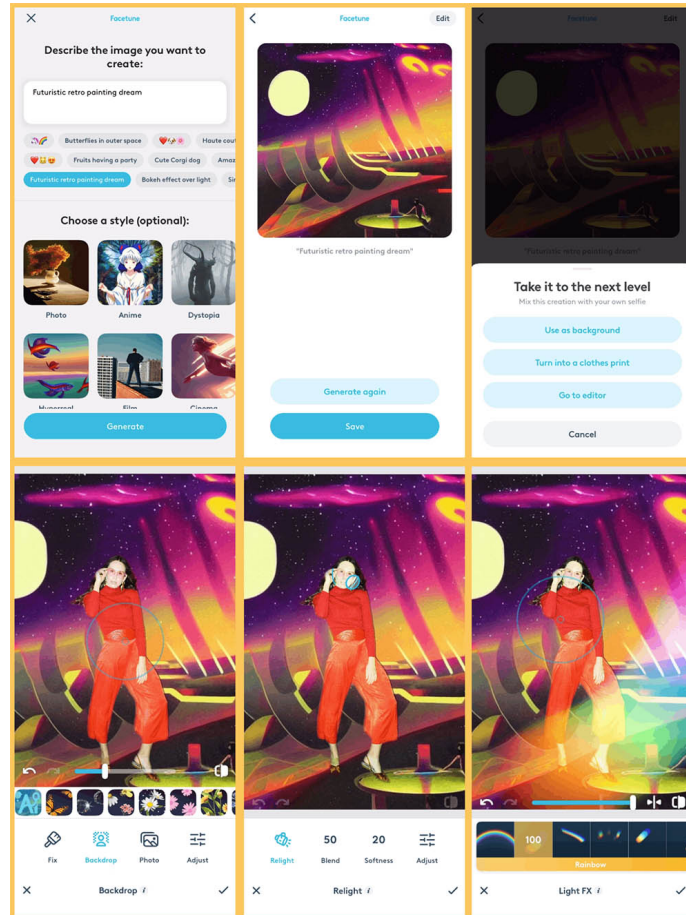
Facetune

Describe the image you want to create:

Futuristic retro painting dream

Butterflies in outer space

Haute cou

Fruits having a party

Cute Corgi dog

Amaz

Futuristic retro painting dream

Bokeh effect over light

Si

Choose a style (optional):

Photo

Anime

Dystopia

Hypersreal

Film

Cinema

Generate

Facetune

Edit

"Futuristic retro painting dream"

Generate again

Save

Facetune

Edit

"Futuristic retro painting dream"

Take it to the next level

Mix this creation with your own selfie

Use as background

Turn into a clothes print

Go to editor

Cancel

Fix

Backdrop

Photo

Adjust

Backdrop

Relight

50

Blend

20

Softness

Adjust

Relight

100

Rainbow

Light FX